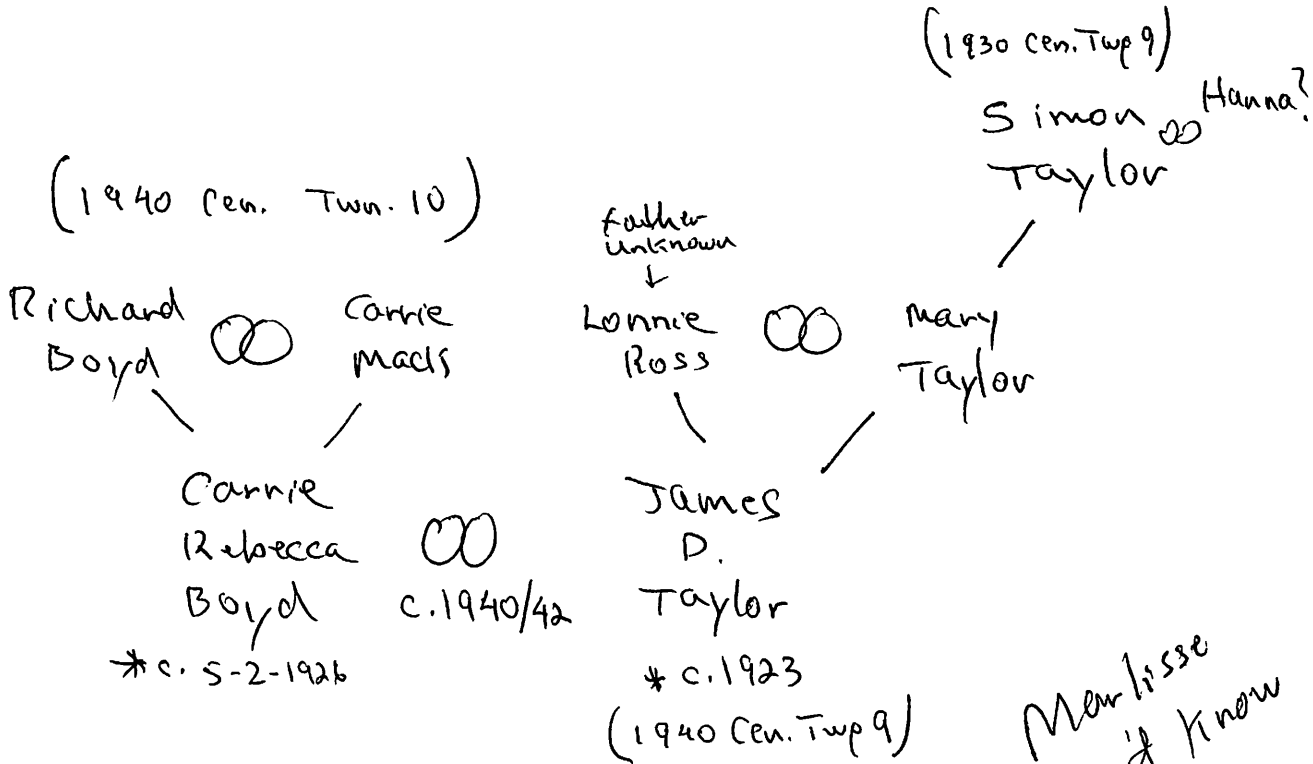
(1930 Cen. Twp 9)

Simon ∞ Hanna?
Taylor

(1940 Cen. Twn. 10)

father unknown
↓

Richard Boyd ∞ Carrie Mads

Lonnie Ross ∞ Mary Taylor

Carrie Rebecca Boyd ∞ c.1940/42 James D. Taylor

* c. 5-2-1926

* c. 1923
(1940 Cen. Twp 9)

Merlisse
'I know